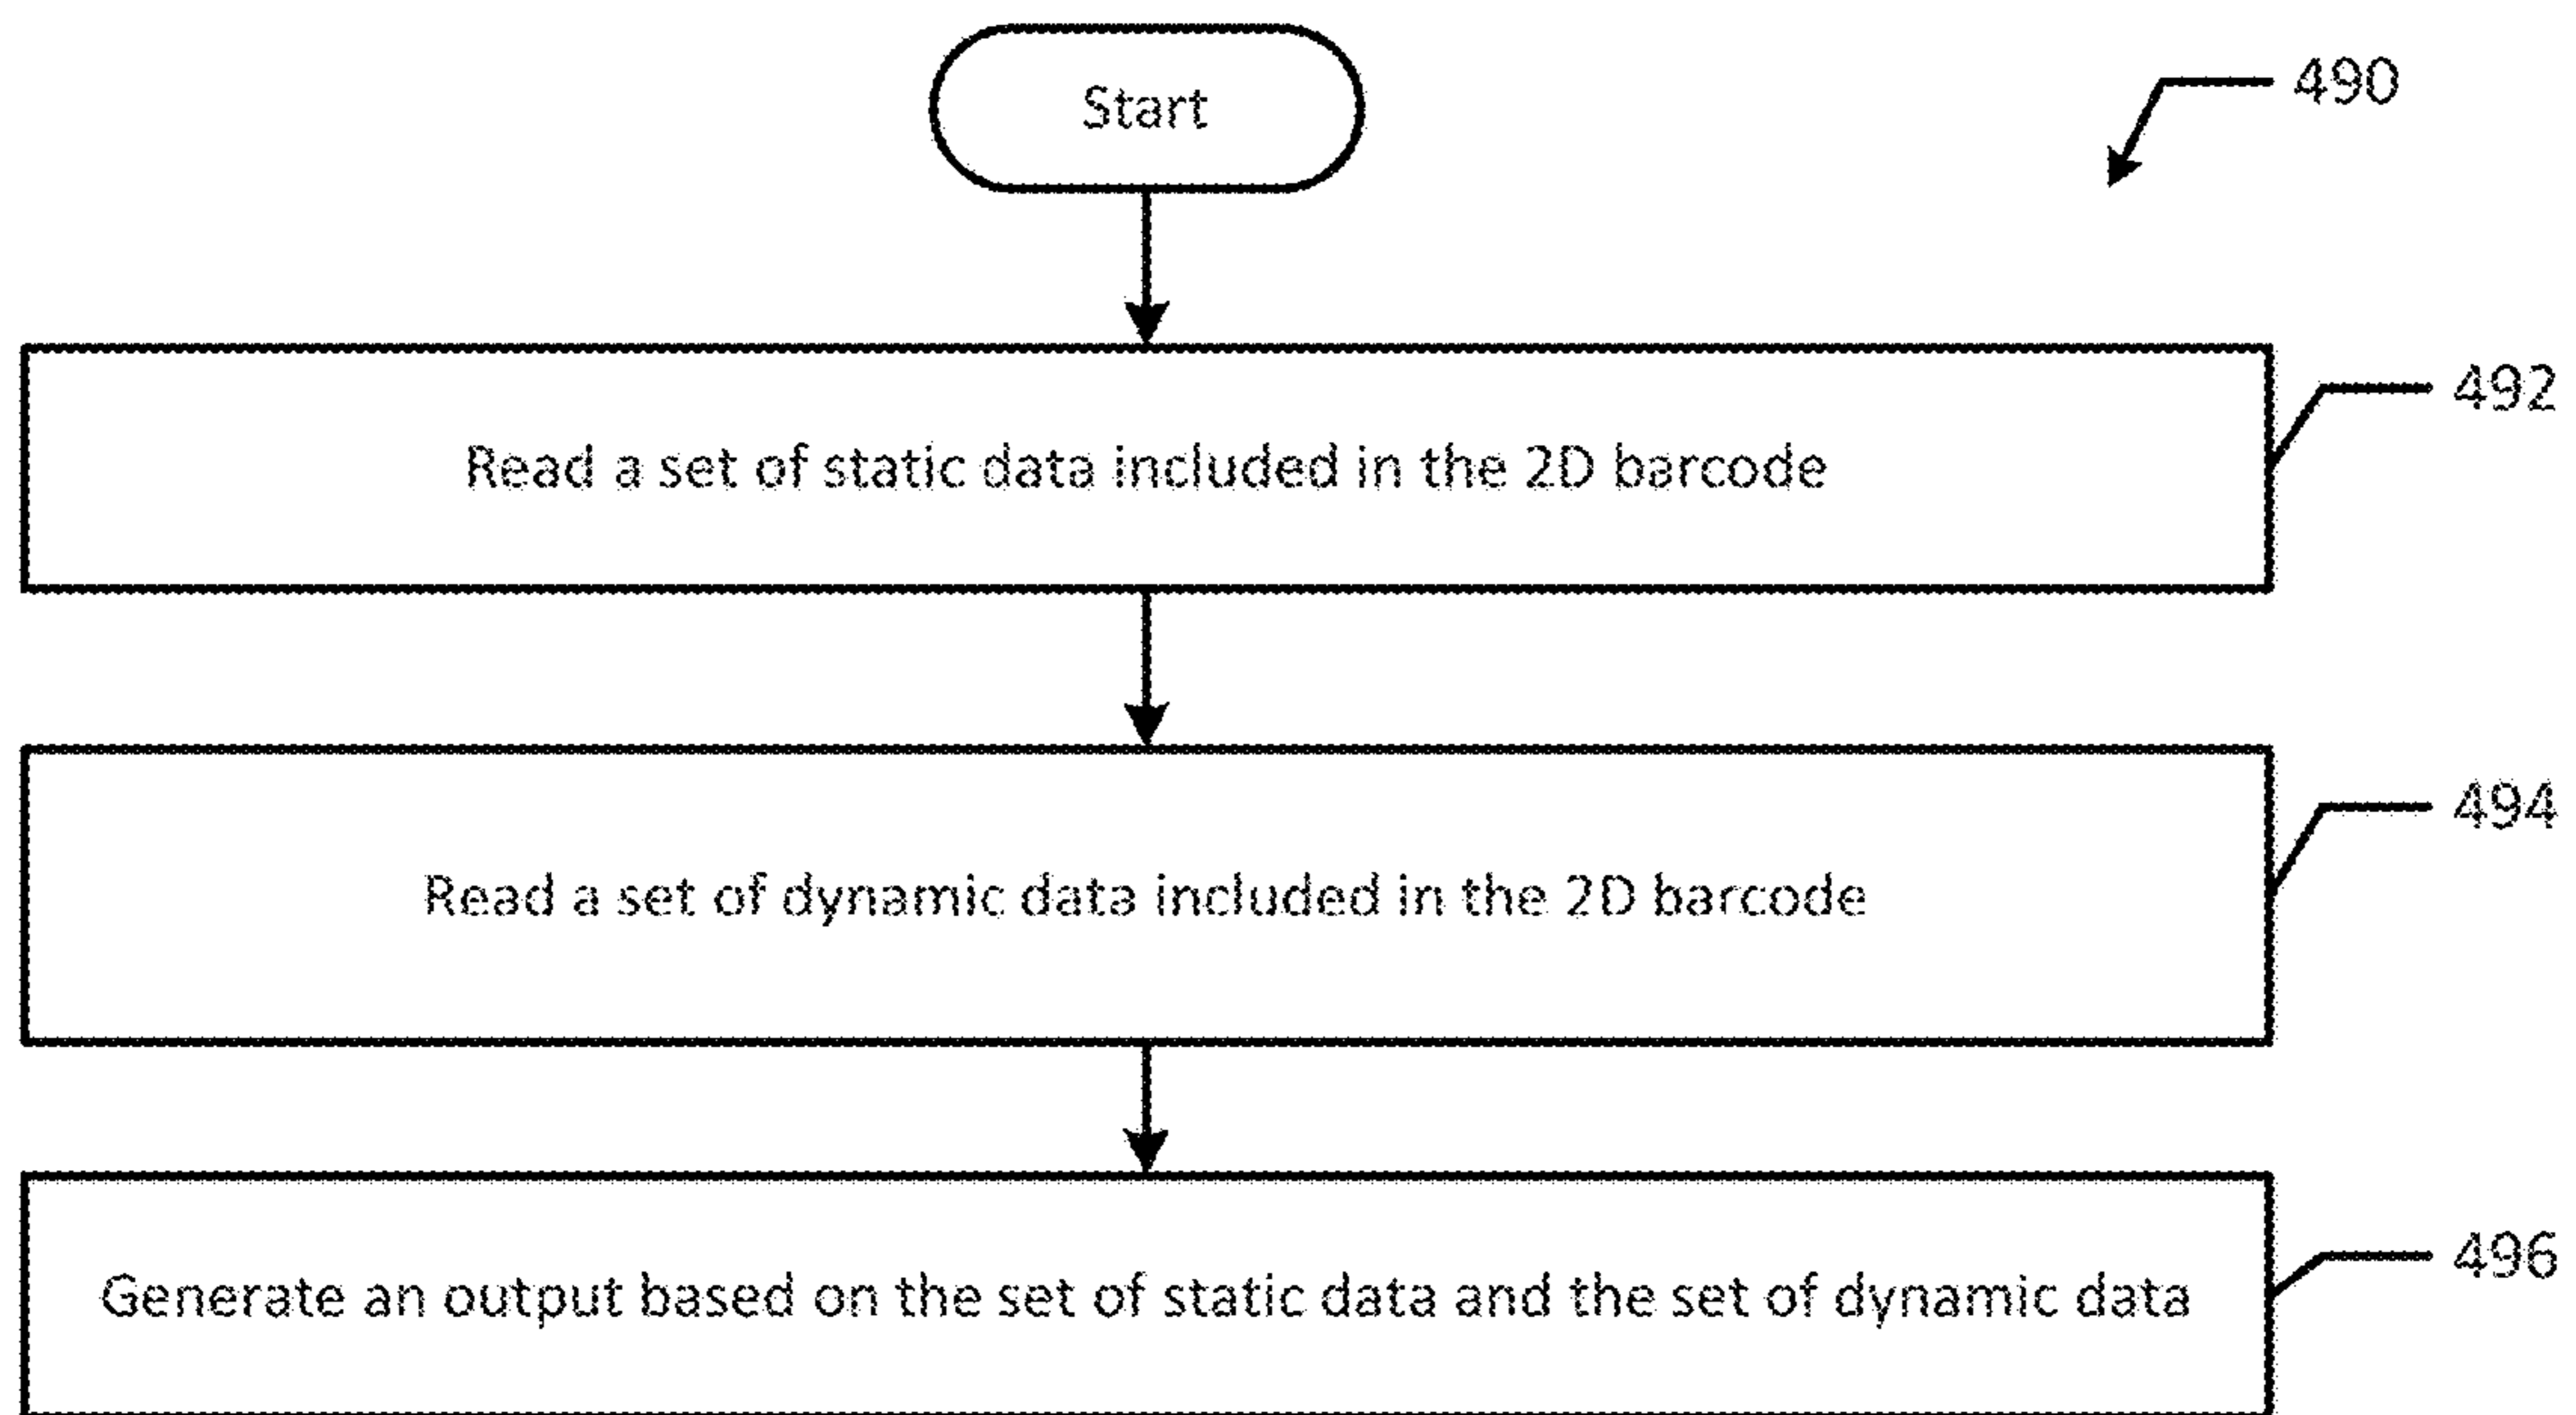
Start

490

Read a set of static data included in the 2D barcode

492

Read a set of dynamic data included in the 2D barcode

494

Generate an output based on the set of static data and the set of dynamic data

496